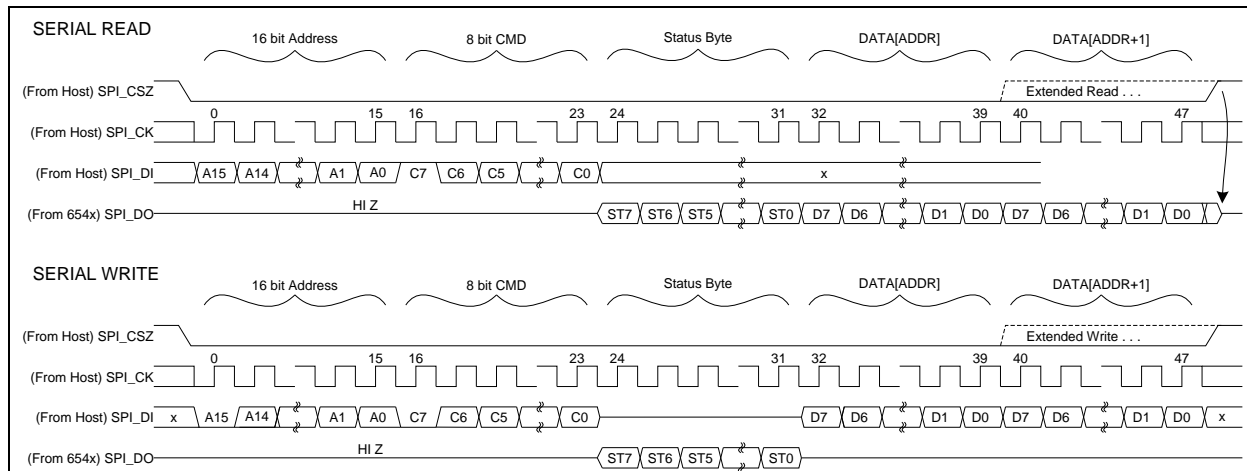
SERIAL READ

16 bit Address
8 bit CMD
Status Byte
DATA[ADDR]
DATA[ADDR+1]

(From Host) SPI_CSZ
Extended Read . . .

(From Host) SPI_CK
0 15 16 23 24 31 32 39 40 47

(From Host) SPI_DI
A15 A14 A1 A0 C7 C6 C5 C0 x

(From 654x) SPI_DO
HI Z
ST7 ST6 ST5 ST0 D7 D6 D1 D0 D7 D6 D1 D0

SERIAL WRITE

16 bit Address
8 bit CMD
Status Byte
DATA[ADDR]
DATA[ADDR+1]

(From Host) SPI_CSZ
Extended Write . . .

(From Host) SPI_CK
0 15 16 23 24 31 32 39 40 47

(From Host) SPI_DI
x A15 A14 A1 A0 C7 C6 C5 C0 D7 D6 D1 D0 D7 D6 D1 D0 x

(From 654x) SPI_DO
HI Z
ST7 ST6 ST5 ST0